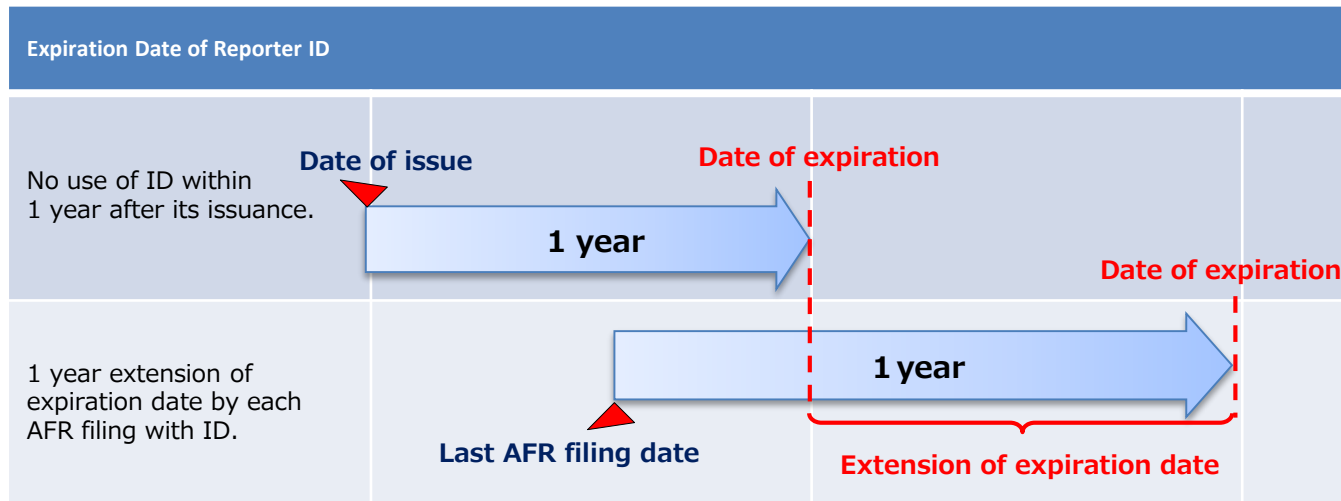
Expiration Date of Reporter ID

No use of ID within 1 year after its issuance.

Date of issue

Date of expiration

1 year

Date of expiration

1 year extension of expiration date by each AFR filing with ID.

1 year

Last AFR filing date

Extension of expiration date